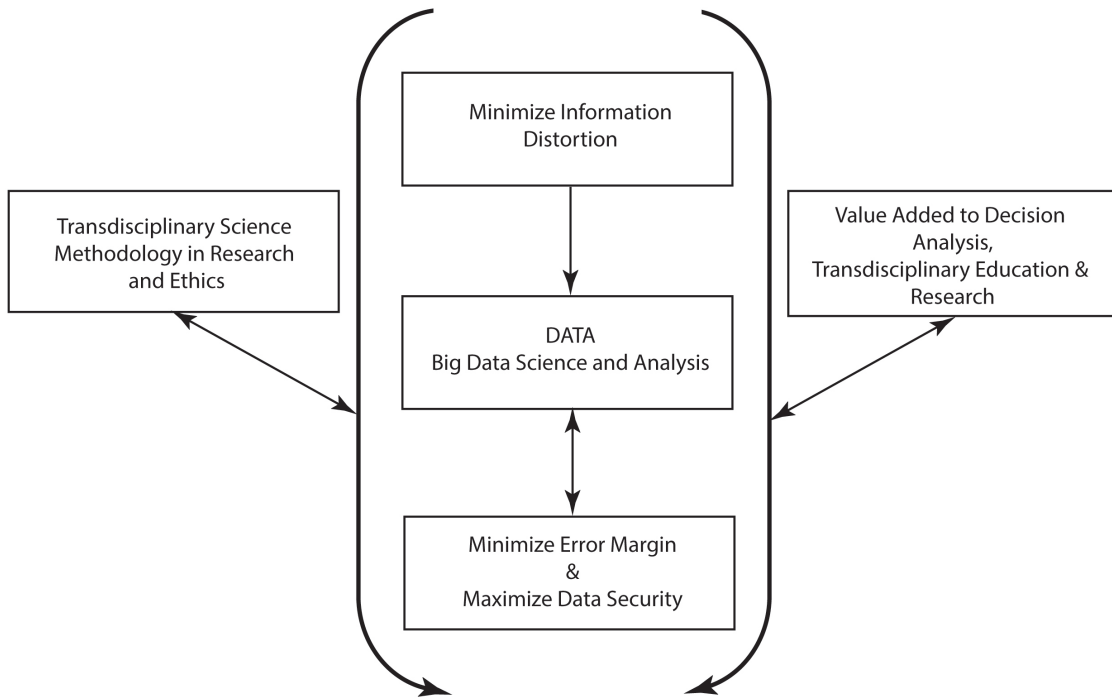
Transdisciplinary Science Methodology in Research and Ethics

Minimize Information Distortion

DATA
Big Data Science and Analysis

Minimize Error Margin
&
Maximize Data Security

Value Added to Decision Analysis, Transdisciplinary Education & Research